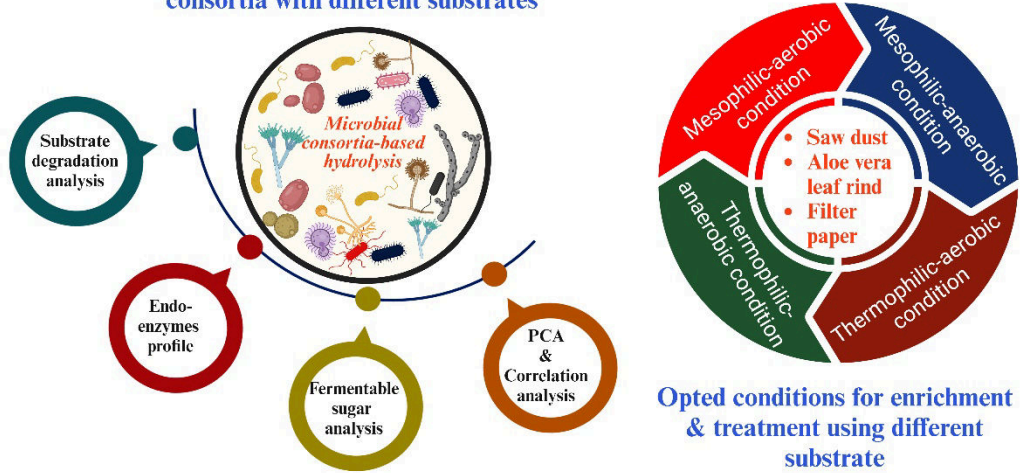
consortia with different substrates

Substrate degradation analysis

Microbial consortia-based hydrolysis

Endo-enzymes profile

Fermentable sugar analysis

PCA & Correlation analysis

Mesophilic-aerobic condition

Mesophilic-anaerobic condition

Thermophilic-aerobic condition

Thermophilic-anaerobic condition

• Saw dust
• Aloe vera leaf rind
• Filter paper

Opted conditions for enrichment & treatment using different substrate